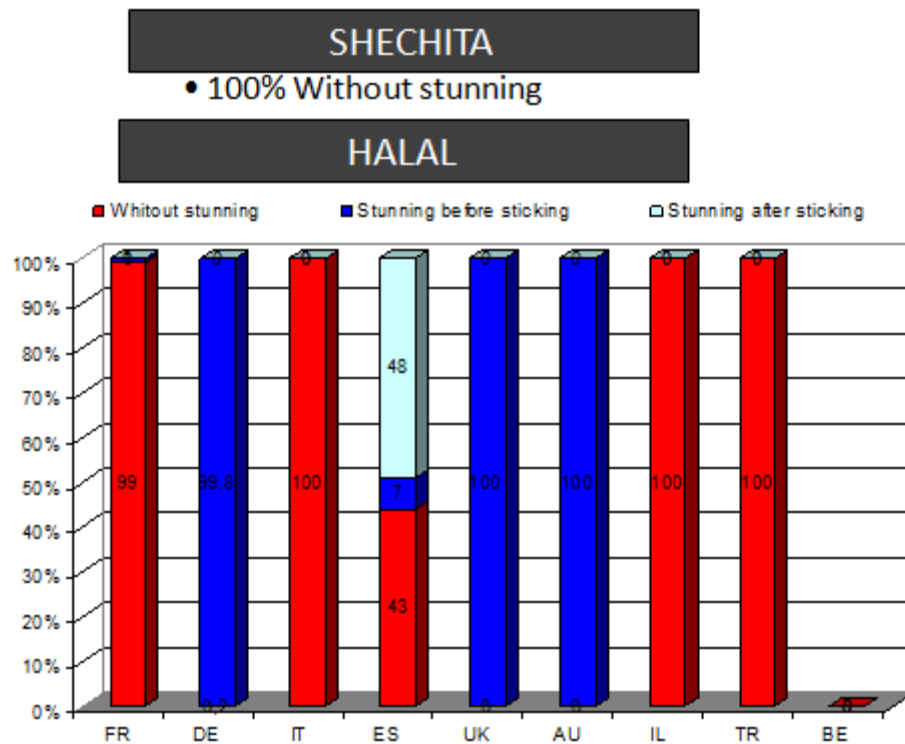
SHECHITA

• 100% Without stunning

HALAL

Whitout stunning
Stunning before sticking
Stunning after sticking

100%
90%
80%
70%
60%
50%
40%
30%
20%
10%
0%

1
99
0
99,8
0,2
0
100
48
7
43
0
100
0
0
100
0
0
100
0
100
0
100
0

FR
DE
IT
ES
UK
AU
IL
TR
BE